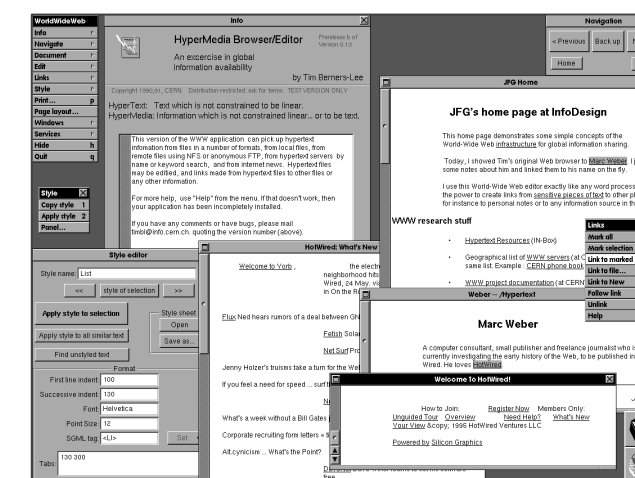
WorldWideWeb
Info
Navigate
Document
Edit
Links
Style
Print... p
Page layout...
Windows
Services
Hide h
Quit q

Style
Copy style 1
Apply style 2
Panel...

Info

HyperMedia Browser/Editor
Prerelease 0.13
Version 0.13

An exercise in global information availability

by Tim Berners-Lee

Copyright 1990,91, CERN. Distribution restricted: ask for terms. TEST VERSION ONLY

HyperText: Text which is not constrained to be linear.
HyperMedia: Information which is not constrained linear... or to be text.

This version of the WWW application can pick up hypertext information from files in a number of formats, from local files, from remote files using NFS or anonymous FTP, from hypertext servers by name or keyword search, and from internet news. Hypertext files may be edited, and links made from hypertext files to other files or any other information.

For more help, use "Help" from the menu. If that doesn't work, then your application has been incompletely installed.

If you have any comments or have bugs, please mail timbl@info.cern.ch. quoting the version number (above).

Navigation
< Previous
Back up
N
Home

JFG Home

JFG's home page at InfoDesign

This home page demonstrates some simple concepts of the World-Wide Web infrastructure for global information sharing.

Today, I showed Tim's original Web browser to Marc Weber. I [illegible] some notes about him and linked them to his name on the fly.

I use this World-Wide Web editor exactly like any word process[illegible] the power to create links from sensitive pieces of text to other pl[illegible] for instance to personal notes or to any information source in th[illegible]

WWW research stuff

Hypertext Resources (in-Box)

Geographical list of WWW servers (at C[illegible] same list. Example: CERN phone book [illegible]

WWW project documentation (at CERN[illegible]

Links
Mark all
Mark selection
Link to marked
Link to file...
Link to New
Follow link
Unlink
Help

Style editor
Style name: List
<<
style of selection
>>
Apply style to selection
Apply style to all similar text
Find unstyled text
Style sheet
Open
Save as...
Format
First line indent: 100
Successive indent: 130
Font: Helvetica
Point Size: 12
SGML tag: <LI>
Set
Tabs: 130 300

HotWired: What's New

Welcome to Yorb,
the electr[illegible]
neighborhood hits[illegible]
Wired, 24 May. vi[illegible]
in On the R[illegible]

Flux Ned hears rumors of a deal between GN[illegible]

Fetish Sola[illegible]

Net Surf Pro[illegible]

Jenny Holzer's truisms take a turn for the We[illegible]

If you feel a need for speed ... surf th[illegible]

N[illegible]

What's a week without a Bill Gates p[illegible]

Corporate recruiting form letters + t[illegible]

Alt.cynicism ... What's the Point?

free

Weber -- /Hypertext

Marc Weber

A computer consultant, small publisher and freelance journalist who is currently investigating the early history of the Web, to be published in Wired. He loves HotWired.

Welcome To HotWired!

How to Join:
Register Now
Members Only:
Unguided Tour
Overview
Need Help?
What's New
Your View &copy; 1995 HotWired Ventures LLC

Powered by Silicon Graphics